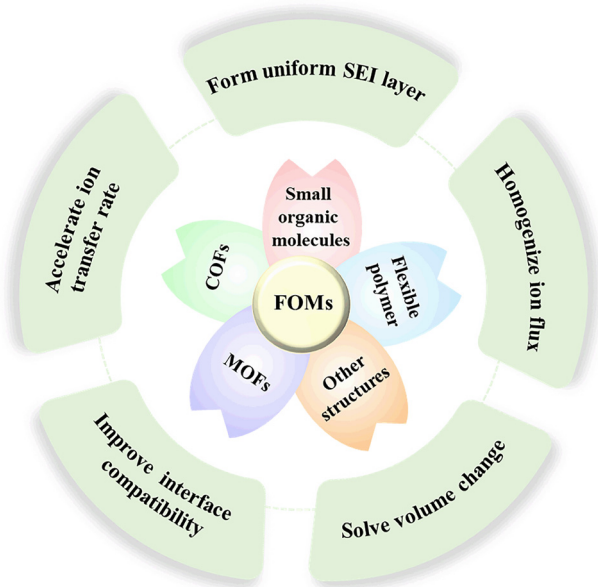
Form uniform SEI layer

Homogenize ion flux

Solve volume change

Improve interface compatibility

Accelerate ion transfer rate

Small organic molecules

Flexible polymer

Other structures

MOFs

COFs

FOMs